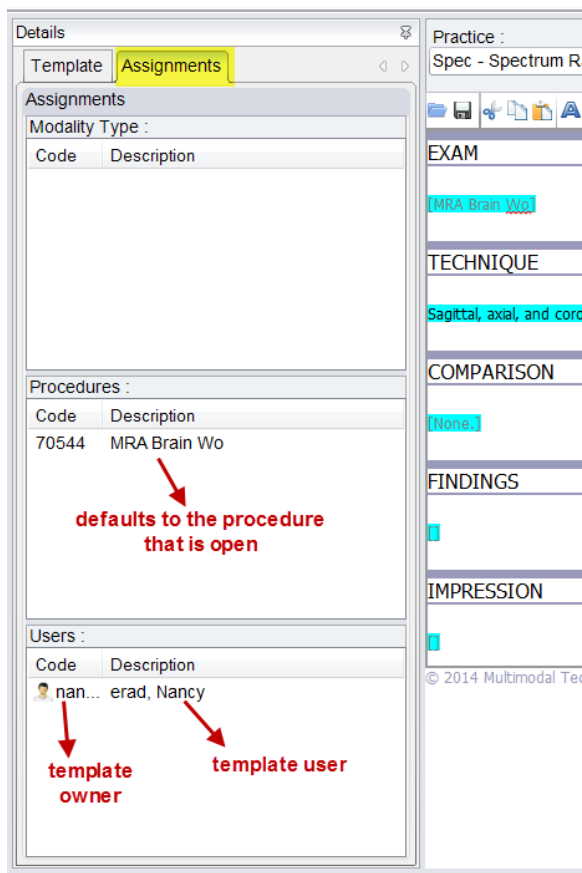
Details

Template | Assignments

Assignments

Modality Type :

| Code | Description |
|---|---|

Procedures :

| Code | Description |
|---|---|
| 70544 | MRA Brain Wo |

defaults to the procedure that is open

Users :

| Code | Description |
|---|---|
| nan... | erad, Nancy |

template owner

template user

Practice :

Spec - Spectrum R

EXAM

[MRA Brain Wo]

TECHNIQUE

Sagittal, axial, and cor

COMPARISON

[None.]

FINDINGS

[]

IMPRESSION

[]

© 2014 Multimodal Te